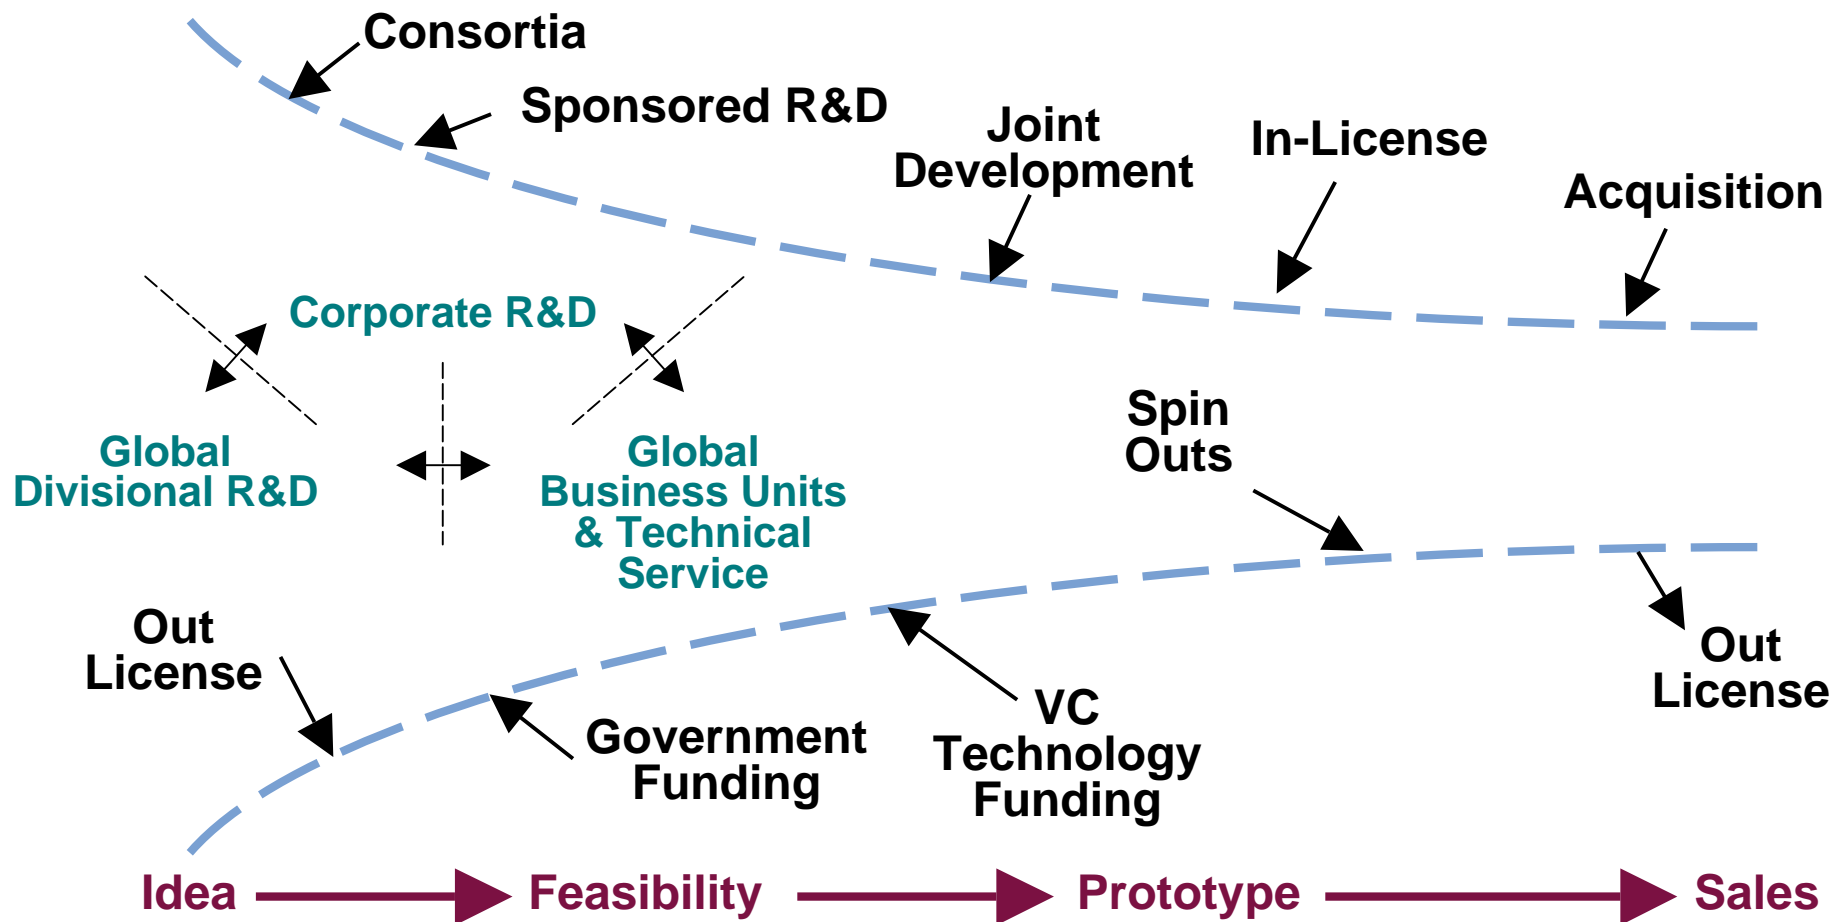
Consortia

Sponsored R&D

Joint Development

In-License

Acquisition

Corporate R&D

Global Divisional R&D

Global Business Units & Technical Service

Spin Outs

Out License

Government Funding

VC Technology Funding

Out License

Idea

Feasibility

Prototype

Sales